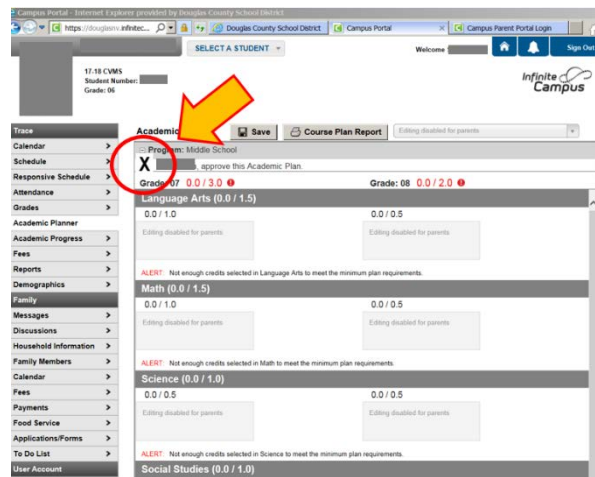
Campus Portal - Internet Explorer provided by Douglas County School District

https://douglasv.infinitec...

Douglas County School District

Campus Portal

Campus Parent Portal Login

SELECT A STUDENT

Welcome

Sign Out

17-18 CVMS
Student Number:
Grade: 06

Infinite Campus

Trace
Calendar
Schedule
Responsive Schedule
Attendance
Grades
Academic Planner
Academic Progress
Fees
Reports
Demographics
Family
Messages
Discussions
Household Information
Family Members
Calendar
Fees
Payments
Food Service
Applications/Forms
To Do List
User Account

Academic

Save

Course Plan Report

Editing disabled for parents

Program: Middle School

X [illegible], approve this Academic Plan.

Grade: 07 0.0 / 3.0

Grade: 08 0.0 / 2.0

Language Arts (0.0 / 1.5)

0.0 / 1.0

0.0 / 0.5

Editing disabled for parents

Editing disabled for parents

ALERT: Not enough credits selected in Language Arts to meet the minimum plan requirements.

Math (0.0 / 1.5)

0.0 / 1.0

0.0 / 0.5

Editing disabled for parents

Editing disabled for parents

ALERT: Not enough credits selected in Math to meet the minimum plan requirements.

Science (0.0 / 1.0)

0.0 / 0.5

0.0 / 0.5

Editing disabled for parents

Editing disabled for parents

ALERT: Not enough credits selected in Science to meet the minimum plan requirements.

Social Studies (0.0 / 1.0)